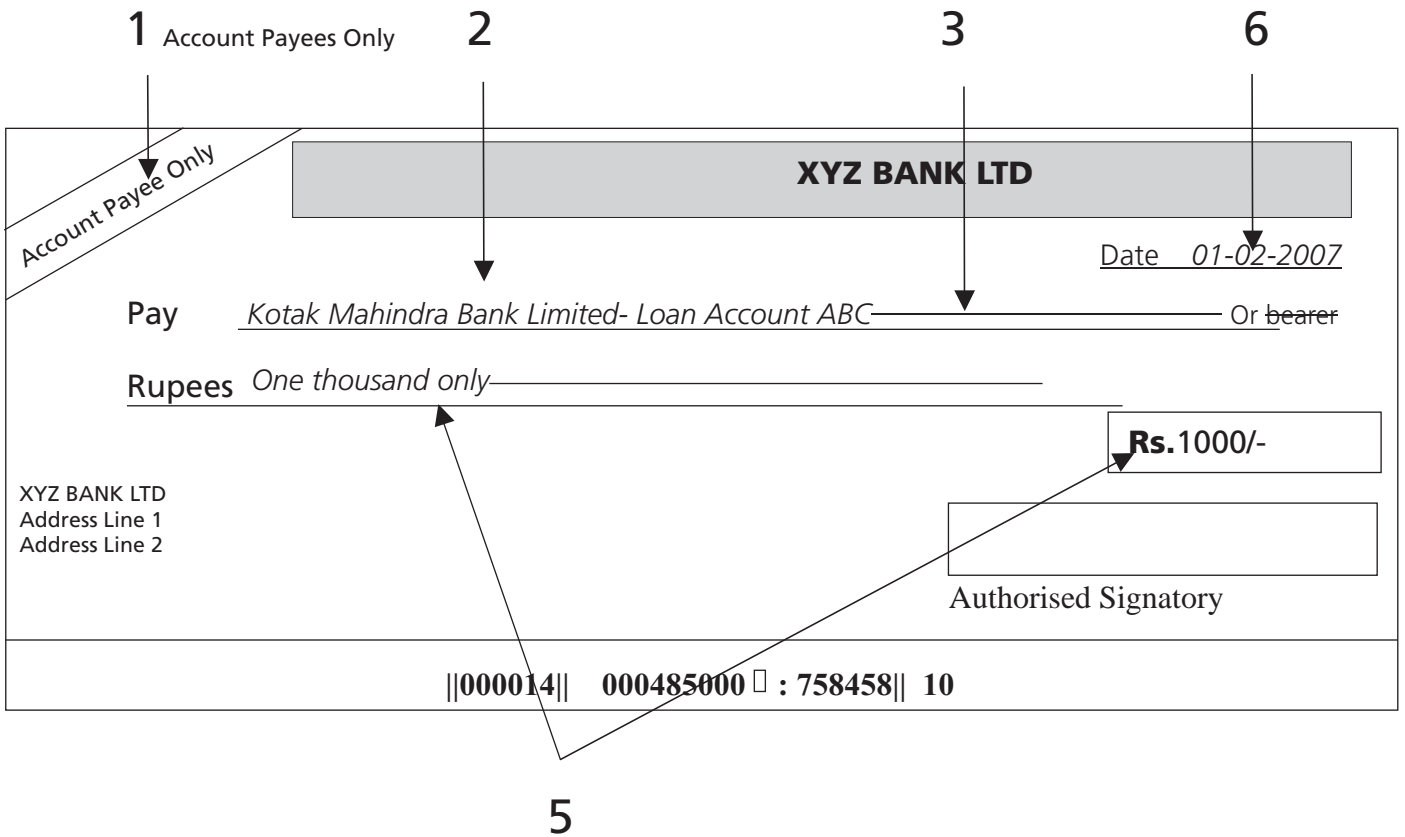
1 Account Payees Only
2
3
6

Account Payee Only

XYZ BANK LTD

Date 01-02-2007

Pay Kotak Mahindra Bank Limited- Loan Account ABC Or ~~bearer~~

Rupees One thousand only

Rs.1000/-

XYZ BANK LTD
Address Line 1
Address Line 2

Authorised Signatory

||000014|| 000485000 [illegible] : 758458|| 10

5